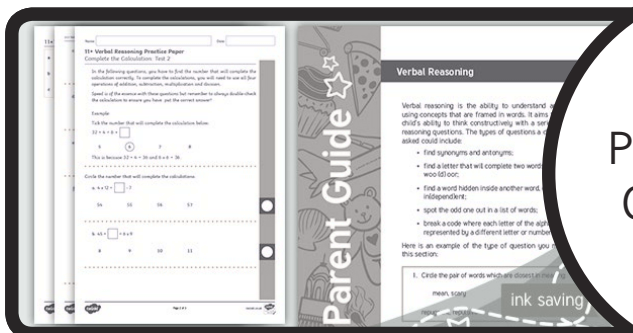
11+ Verbal Reasoning Practice Paper
Complete the Calculation: Test 2

Name: Date:

In the following questions, you have to find the number that will complete the calculation correctly. To complete the calculations, you will need to use all four operations of addition, subtraction, multiplication and division.

Speed is of the essence with these questions but remember to always double-check the calculation to ensure you have got the correct answer!

Example

Tick the number that will complete the calculation below:

$32 \div 4 \times 6 =$

This is because $32 \div 4 = 36$ and $8 \times 6 = 36$

Circle the number that will complete the calculations.

a. $4 \times 12 \div$ $= 7$

56 55 56 57

b. $45 \div$ $= 6 \times 9$

8 9 10 11

Page 1 of 3

Parent Guide

Verbal Reasoning

Verbal reasoning is the ability to understand a using concepts that are framed in words. It aims child's ability to think constructively with a seri reasoning questions. The types of questions a c asked could include:

• find synonyms and antonyms;

• find a letter that will complete two word woo(d) oor;

• find a word hidden inside another word, i independent;

• spot the odd one out in a list of words;

• break a code where each letter of the alpha represented by a different letter or number

Here is an example of the type of question you m this section:

1. Circle the pair of words which are closest in m

mean, scary

ink saving

P

C